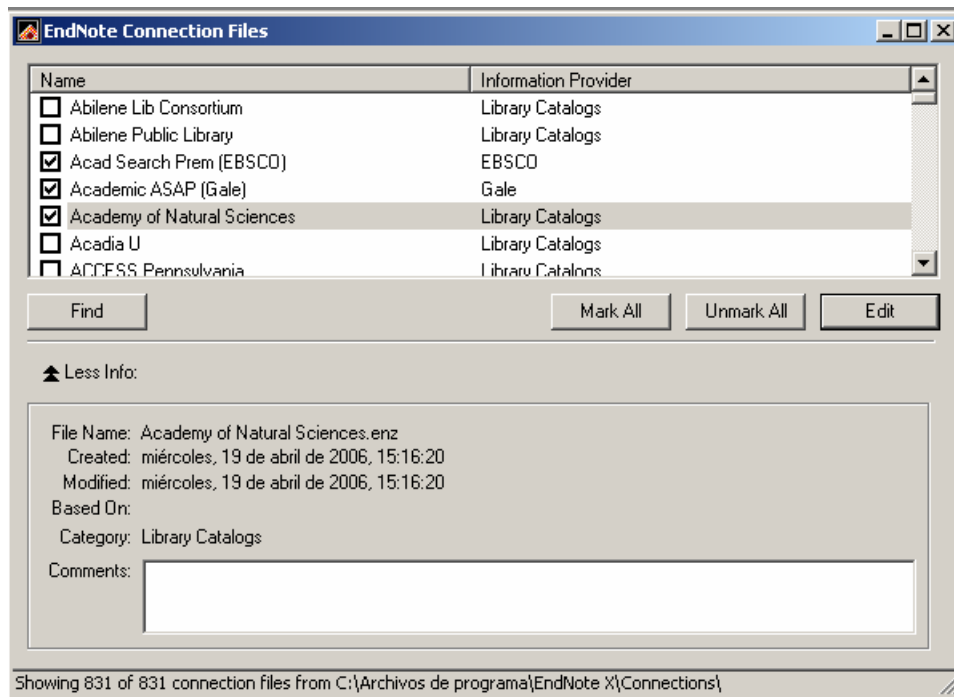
EndNote Connection Files

| Name | Information Provider |
|---|---|
| Abilene Lib Consortium | Library Catalogs |
| Abilene Public Library | Library Catalogs |
| Acad Search Prem (EBSCO) | EBSCO |
| Academic ASAP (Gale) | Gale |
| Academy of Natural Sciences | Library Catalogs |
| Acadia U | Library Catalogs |
| ACCESS Pennsylvania | Library Catalogs |

Find

Mark All

Unmark All

Edit

Less Info:

File Name: Academy of Natural Sciences.enz
Created: miércoles, 19 de abril de 2006, 15:16:20
Modified: miércoles, 19 de abril de 2006, 15:16:20
Based On:
Category: Library Catalogs
Comments:

Showing 831 of 831 connection files from C:\Archivos de programa\EndNote X\Connections\